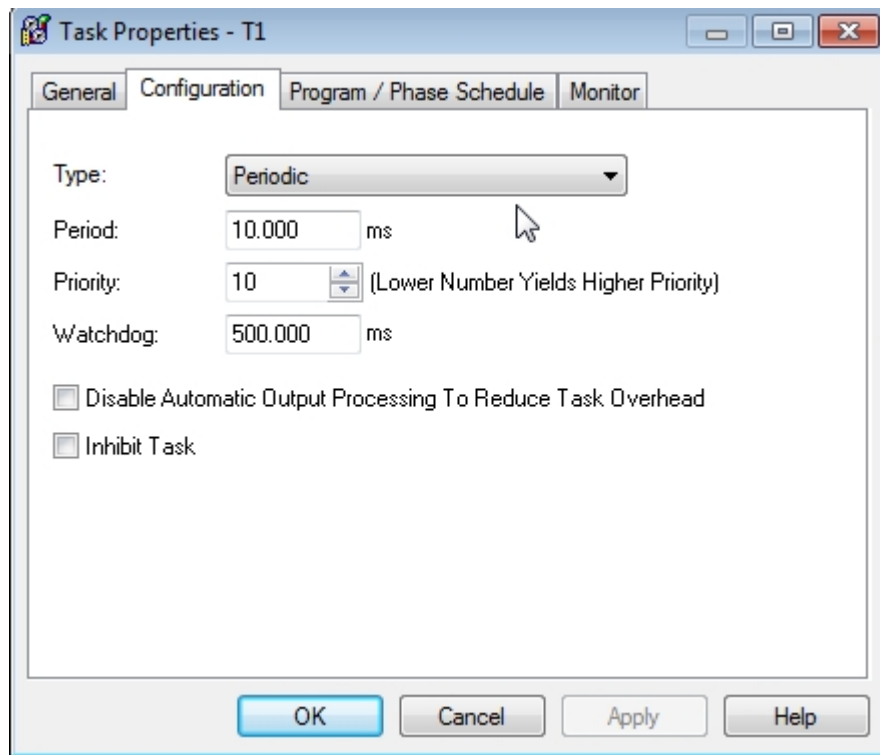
Task Properties - T1

General | Configuration | Program / Phase Schedule | Monitor

Type: Periodic

Period: 10.000 ms

Priority: 10 (Lower Number Yields Higher Priority)

Watchdog: 500.000 ms

Disable Automatic Output Processing To Reduce Task Overhead

Inhibit Task

OK | Cancel | Apply | Help